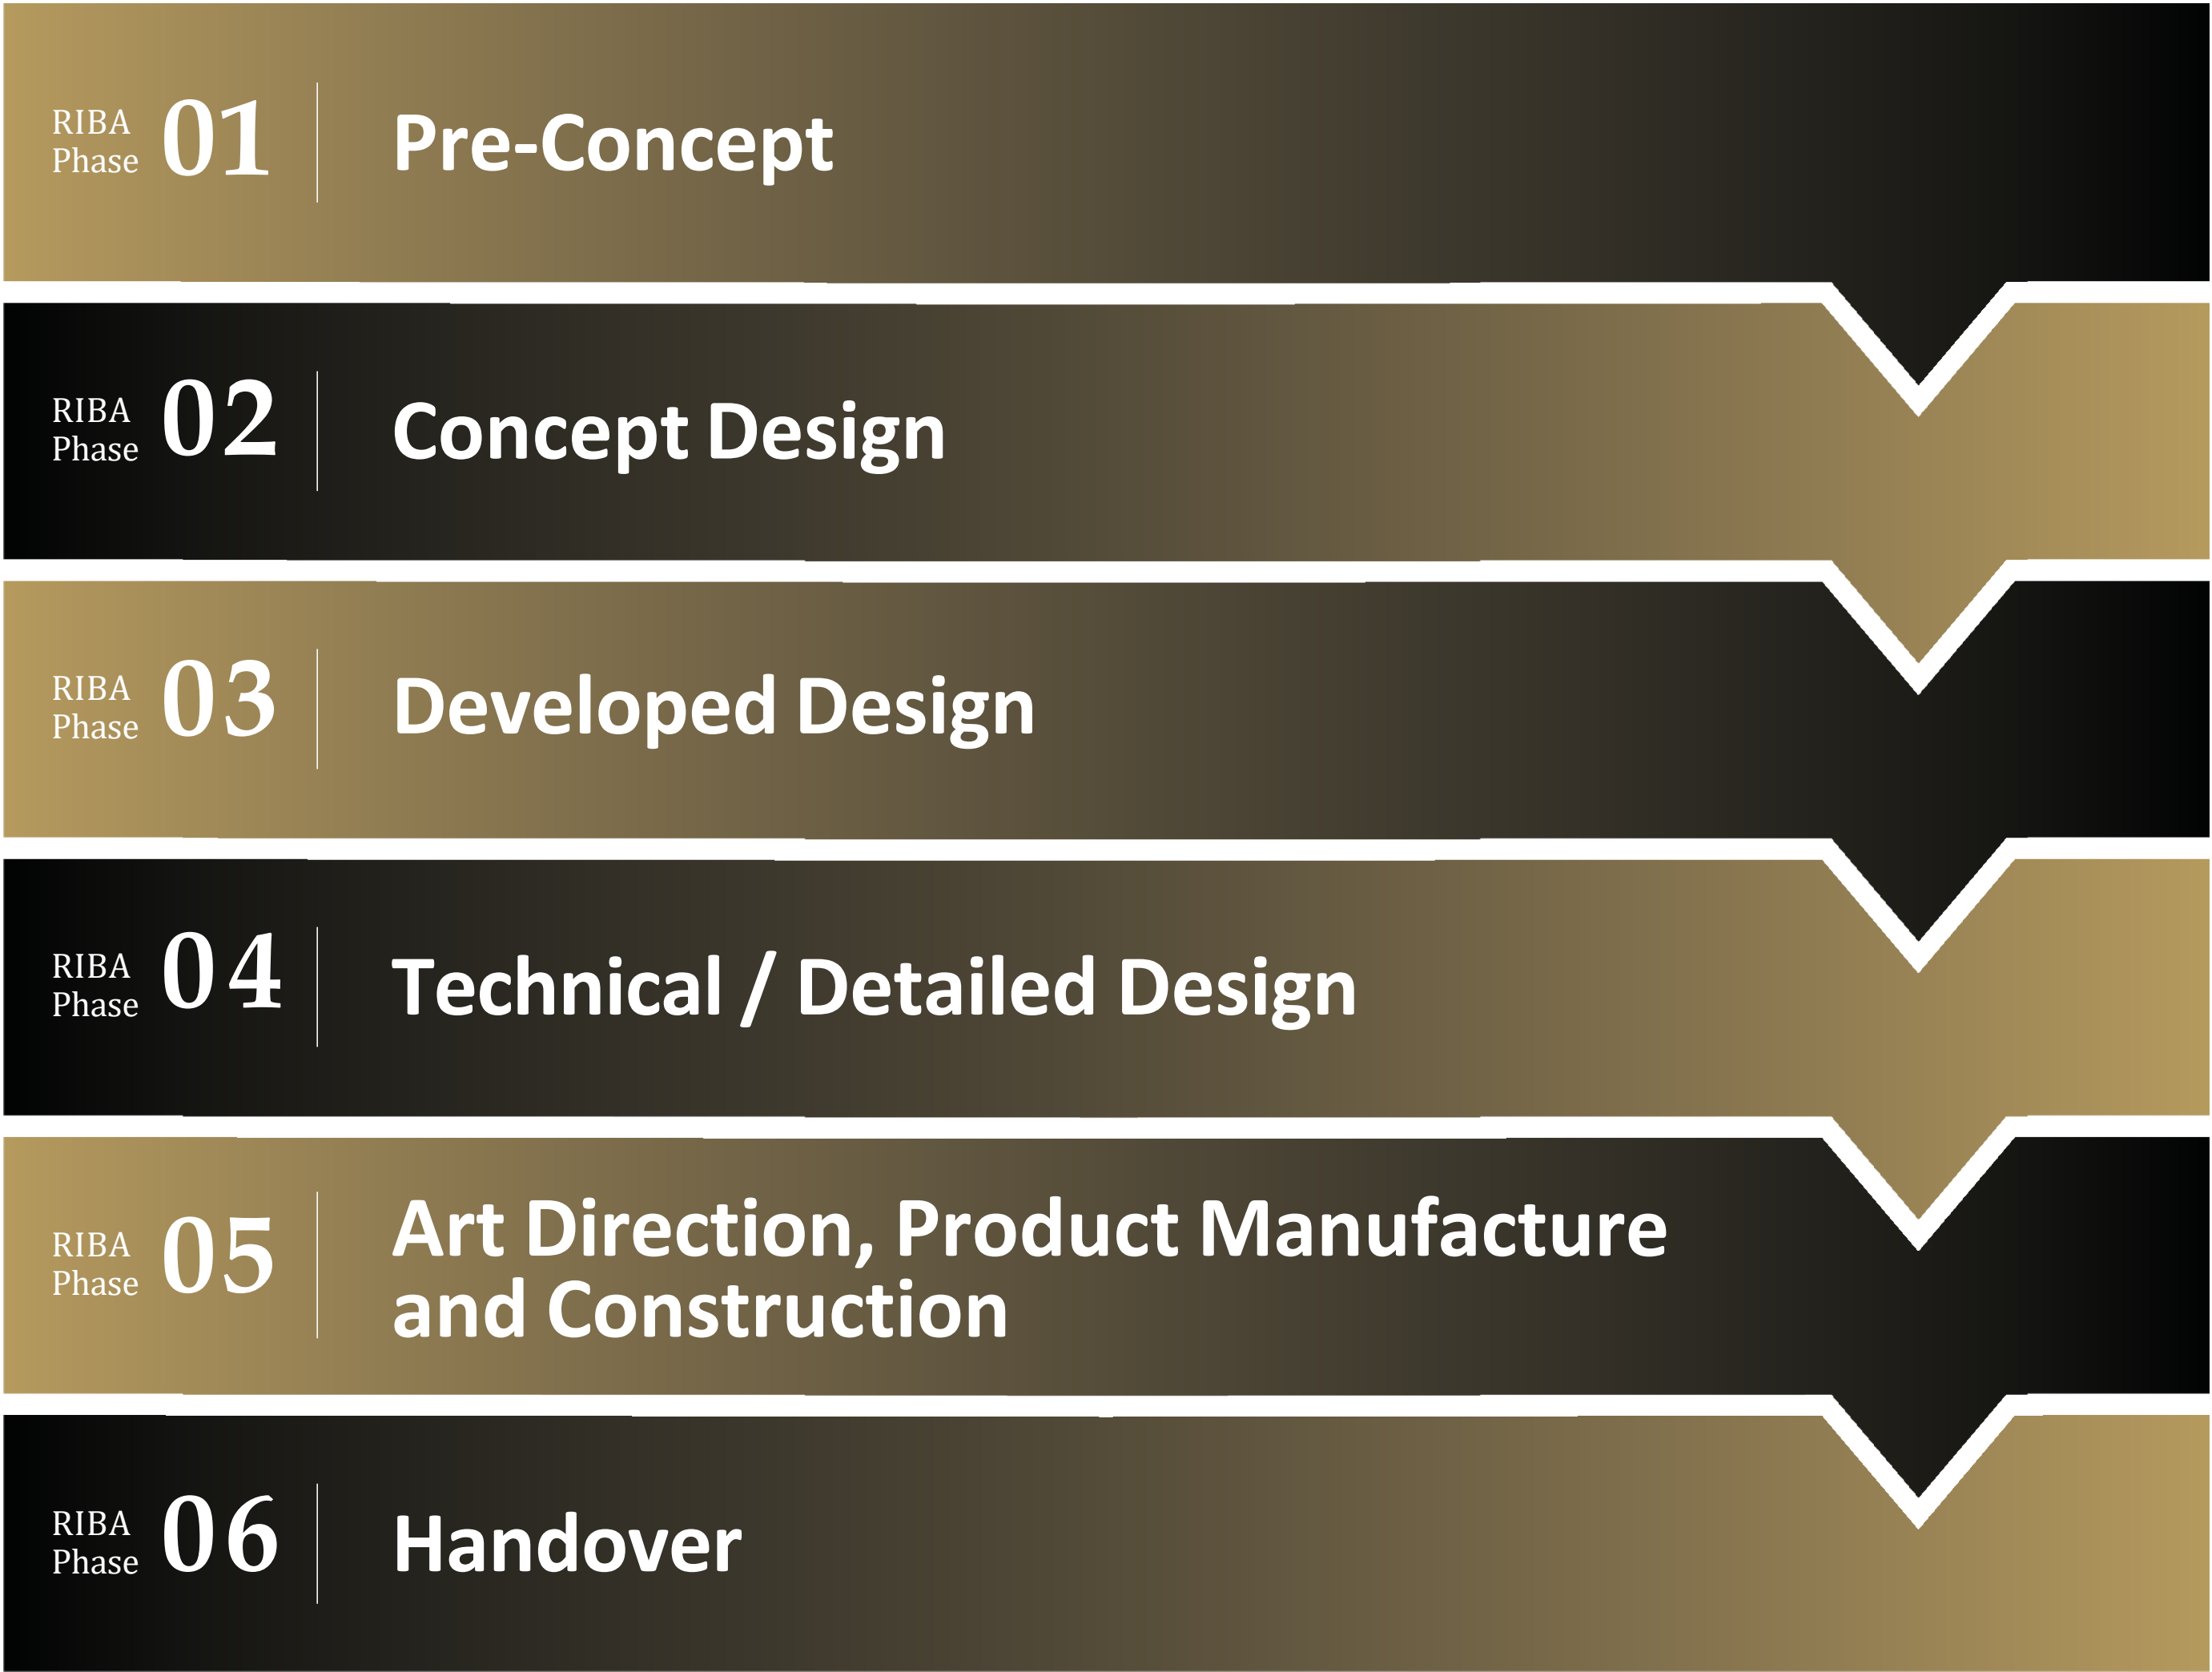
RIBA Phase 01 Pre-Concept

RIBA Phase 02 Concept Design

RIBA Phase 03 Developed Design

RIBA Phase 04 Technical / Detailed Design

RIBA Phase 05 Art Direction, Product Manufacture and Construction

RIBA Phase 06 Handover